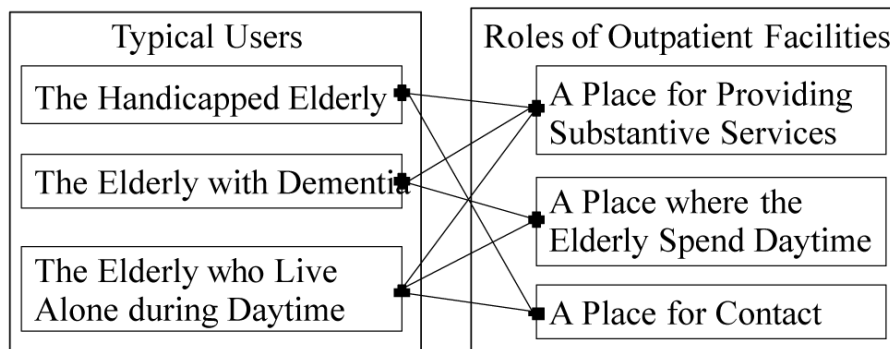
Typical Users

The Handicapped Elderly

The Elderly with Dementia

The Elderly who Live Alone during Daytime

Roles of Outpatient Facilities

A Place for Providing Substantive Services

A Place where the Elderly Spend Daytime

A Place for Contact